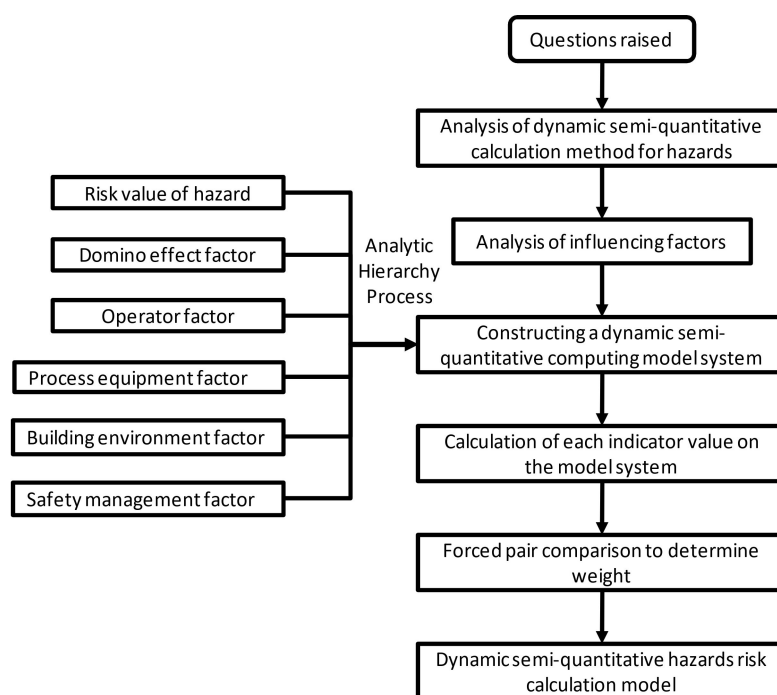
Questions raised

Analysis of dynamic semi-quantitative calculation method for hazards

Analysis of influencing factors

Constructing a dynamic semi-quantitative computing model system

Calculation of each indicator value on the model system

Forced pair comparison to determine weight

Dynamic semi-quantitative hazards risk calculation model

Risk value of hazard

Domino effect factor

Operator factor

Process equipment factor

Building environment factor

Safety management factor

Analytic Hierarchy Process